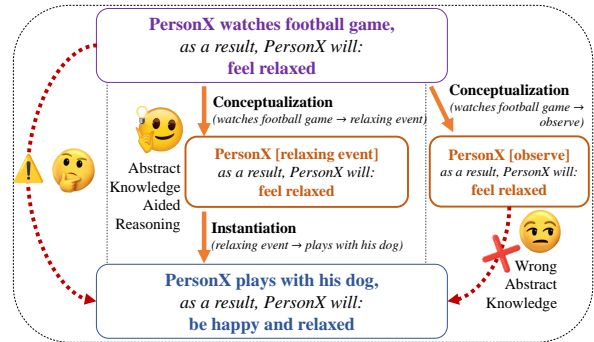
PersonX watches football game, as a result, PersonX will: feel relaxed

Conceptualization
(watches football game → relaxing event)

Abstract Knowledge Aided Reasoning

PersonX [relaxing event] as a result, PersonX will: feel relaxed

Instantiation
(relaxing event → plays with his dog)

Conceptualization
(watches football game → observe)

PersonX [observe] as a result, PersonX will: feel relaxed

Wrong Abstract Knowledge

PersonX plays with his dog, as a result, PersonX will: be happy and relaxed